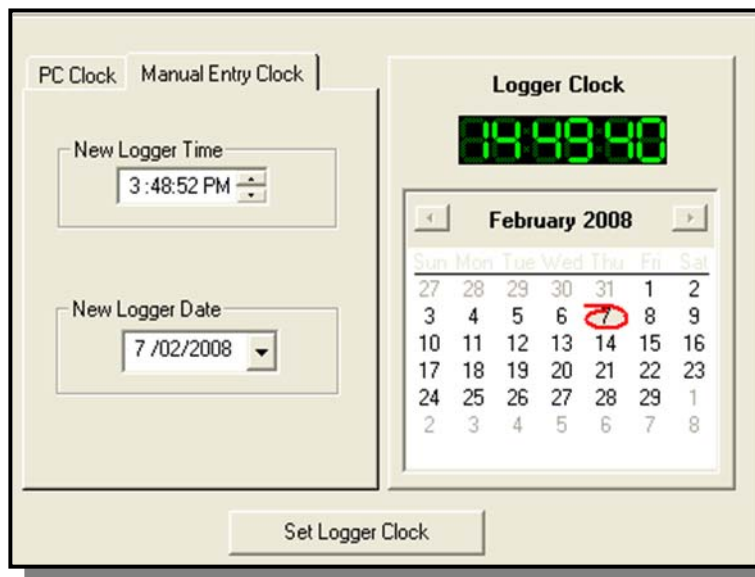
PC Clock | Manual Entry Clock

New Logger Time
3 :48:52 PM

New Logger Date
7 /02/2008

Logger Clock

14:49:40

February 2008

| Sun | Mon | Tue | Wed | Thu | Fri | Sat |
|---|---|---|---|---|---|---|
| 27 | 28 | 29 | 30 | 31 | 1 | 2 |
| 3 | 4 | 5 | 6 | 7 | 8 | 9 |
| 10 | 11 | 12 | 13 | 14 | 15 | 16 |
| 17 | 18 | 19 | 20 | 21 | 22 | 23 |
| 24 | 25 | 26 | 27 | 28 | 29 | 1 |
| 2 | 3 | 4 | 5 | 6 | 7 | 8 |

Set Logger Clock